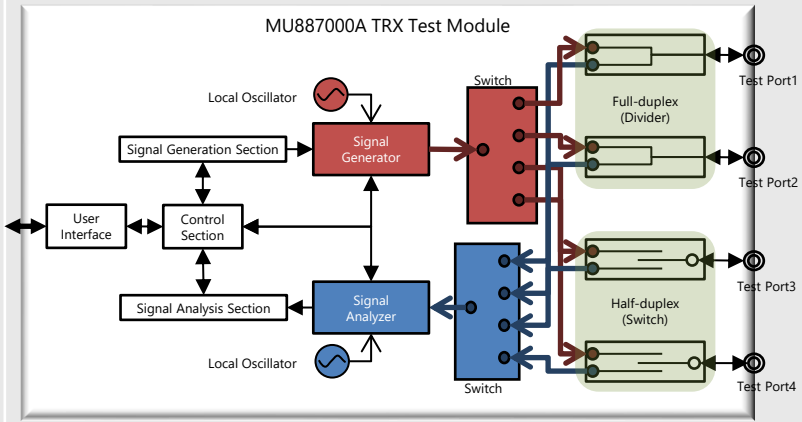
MU887000A TRX Test Module

Local Oscillator

Signal Generation Section

Signal Generator

Switch

Full-duplex (Divider)

Test Port1

Test Port2

User Interface

Control Section

Signal Analysis Section

Signal Analyzer

Switch

Half-duplex (Switch)

Test Port3

Test Port4

Local Oscillator